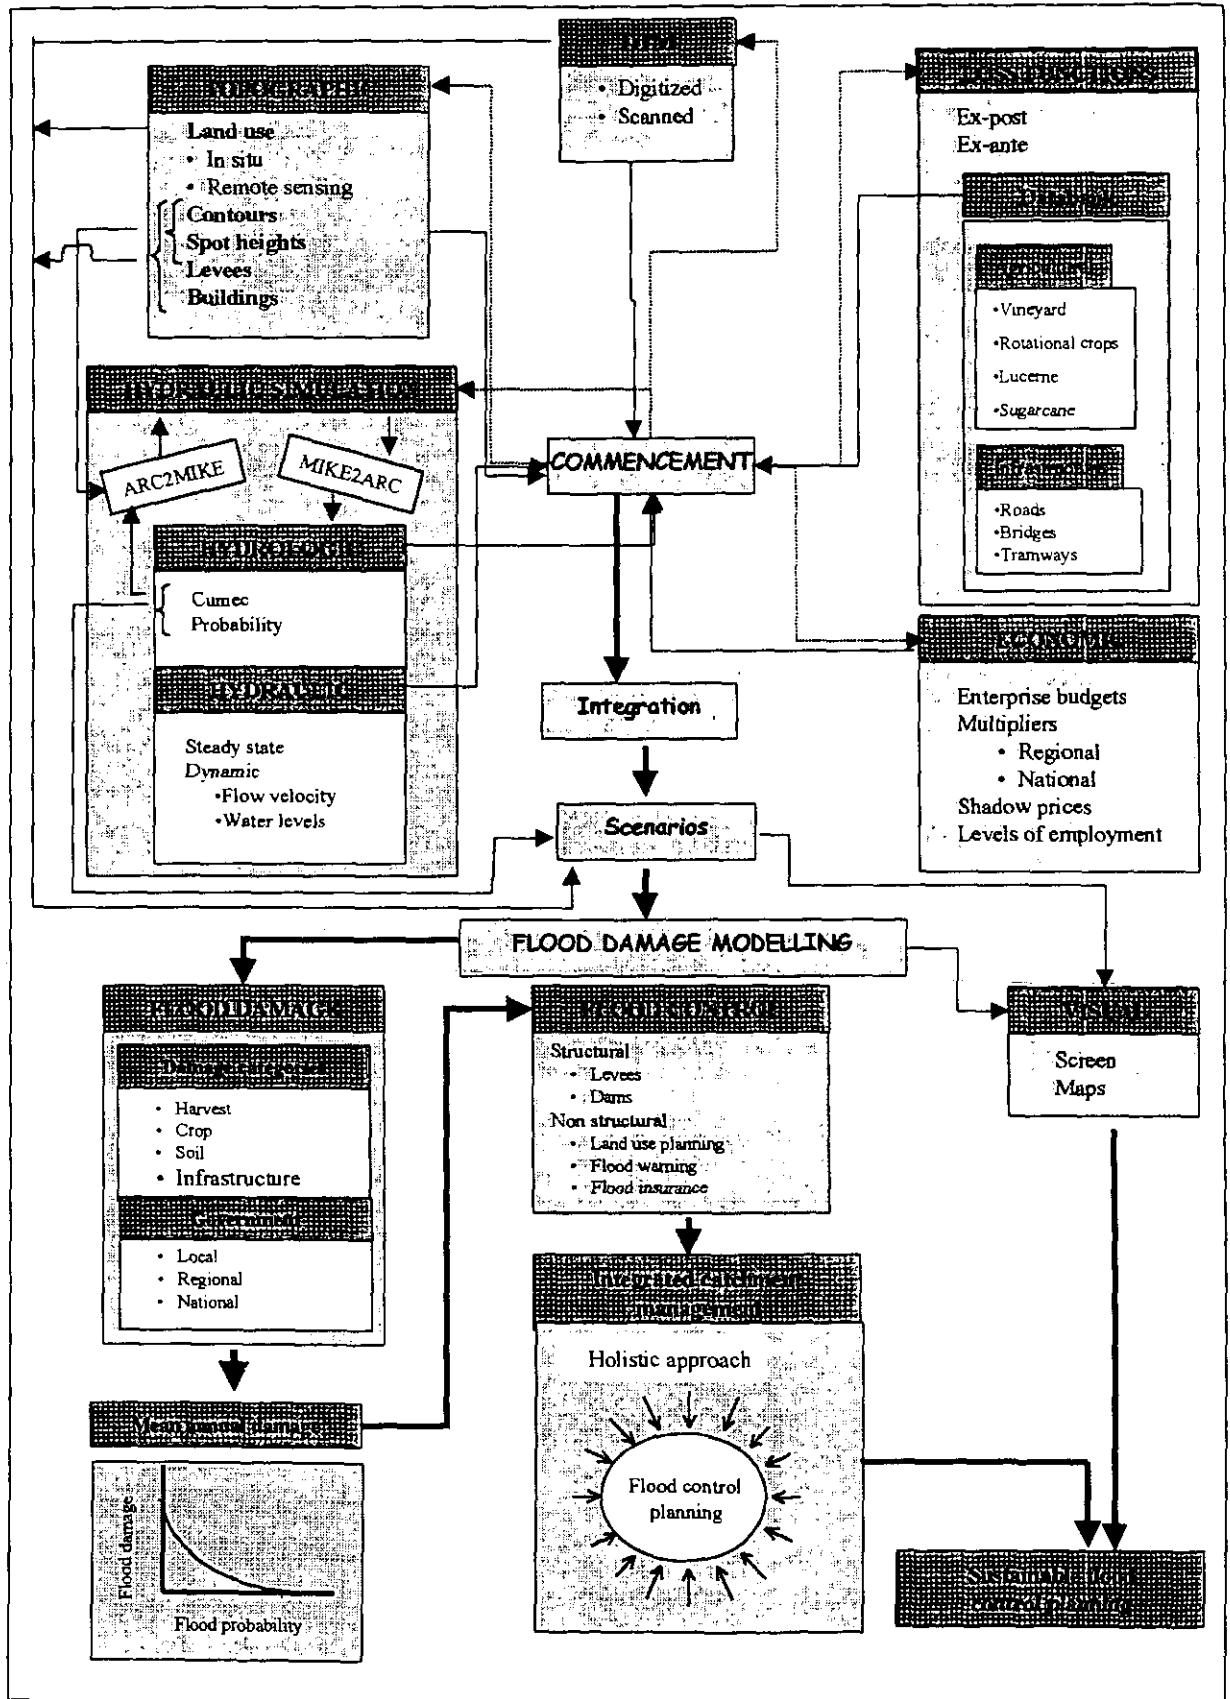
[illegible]

• Digitized
• Scanned

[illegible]

Land use
• In situ
• Remote sensing
Contours
Spot heights
Levees
Buildings

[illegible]

Ex-post
Ex-ante

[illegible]

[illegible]

•Vineyard
•Rotational crops
•Lucerne
•Sugarcane

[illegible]

•Roads
•Bridges
•Tramways

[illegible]

ARC2MIKE

MIKE2ARC

COMMENCEMENT

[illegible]

Cumec
Probability

HYDRAULIC

Steady state
Dynamic
•Flow velocity
•Water levels

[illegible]

Enterprise budgets
Multipliers
• Regional
• National
Shadow prices
Levels of employment

Integration

Scenarios

FLOOD DAMAGE MODELLING

FLOOD DAMAGE

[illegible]

• Harvest
• Crop
• Soil
• Infrastructure

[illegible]

• Local
• Regional
• National

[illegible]

Structural
• Levees
• Dams
Non structural
• Land use planning
• Flood warning
• Flood insurance

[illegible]

Screen
Maps

Integrated catchment management

Holistic approach

Flood control planning

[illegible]

Flood damage

Flood probability

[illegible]